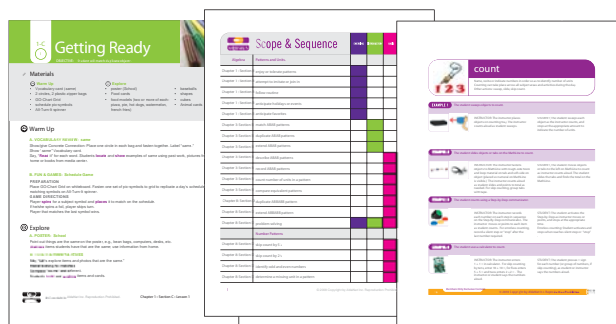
Getting Ready

Materials

Warm Up

Explore

Scope & Sequence

| Explore | Patterns and Units |
|---|---|
| Chapter 1 · Section 1 | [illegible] |
| Chapter 1 · Section 2 | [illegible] |
| Chapter 1 · Section 3 | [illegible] |
| Chapter 1 · Section 4 | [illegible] |
| Chapter 1 · Section 5 | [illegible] |
| Chapter 2 · Section 1 | extend ABAB patterns |
| Chapter 2 · Section 2 | duplicate ABAB patterns |
| Chapter 2 · Section 3 | extend ABBA patterns |
| Chapter 2 · Section 4 | identify ABAB patterns |
| Chapter 2 · Section 5 | extend ABBB patterns |
| Chapter 3 · Section 1 | extend number of units in a pattern |
| Chapter 3 · Section 2 | compare equivalent patterns |
| Chapter 3 · Section 3 | duplicate ABBB patterns |
| Chapter 3 · Section 4 | extend ABBB patterns |
| Chapter 3 · Section 5 | problem solving |
| | Number Patterns |
| Chapter 4 · Section 1 | skip count by 2's |
| Chapter 4 · Section 2 | skip count by 5's |
| Chapter 4 · Section 3 | identify and extend numbers |
| Chapter 4 · Section 4 | determine a missing unit in a pattern |

123 count

COMPLETE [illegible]

Chapter 1 • Section 2 • Lesson 1